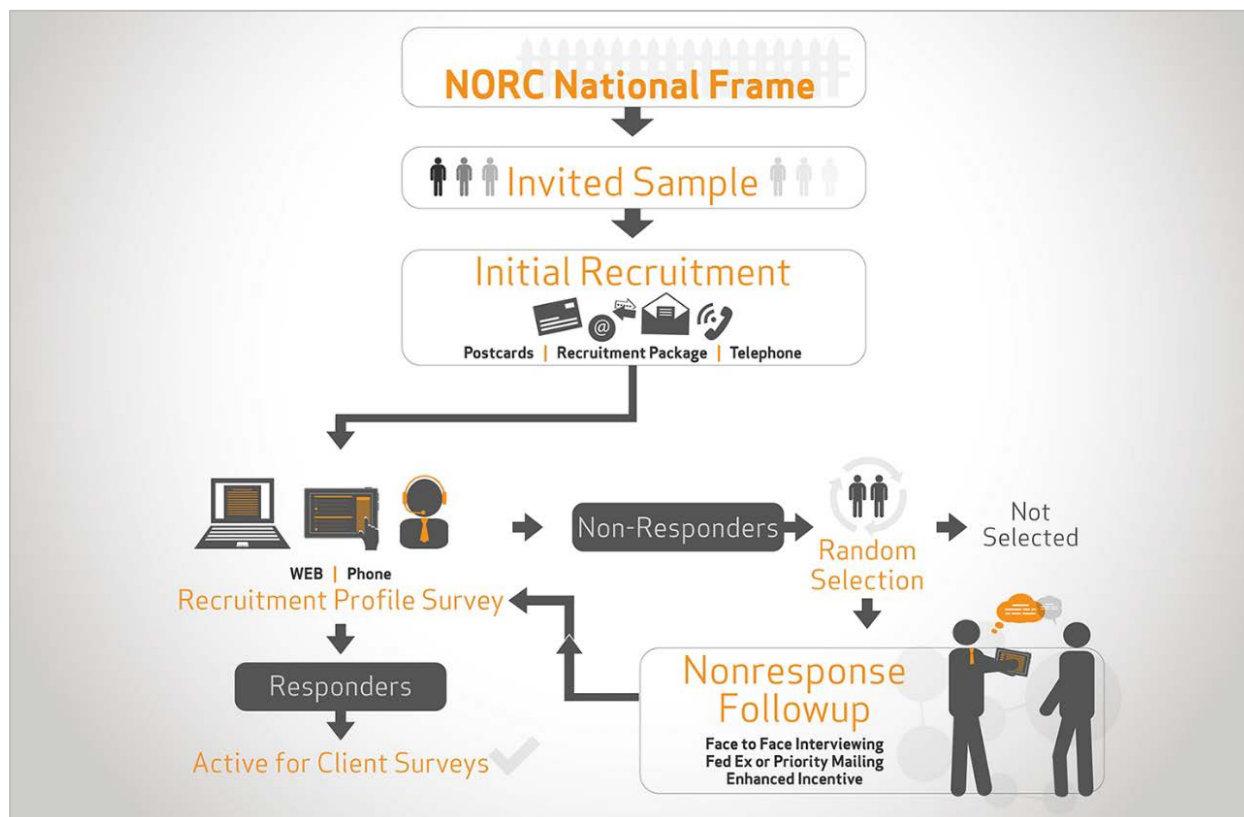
NORC National Frame

Invited Sample

Initial Recruitment

@

Postcards | Recruitment Package | Telephone

WEB | Phone
Recruitment Profile Survey

Non-Responders

Random Selection

Not Selected

Responders

Active for Client Surveys

Nonresponse Followup

Face to Face Interviewing
Fed Ex or Priority Mailing
Enhanced Incentive